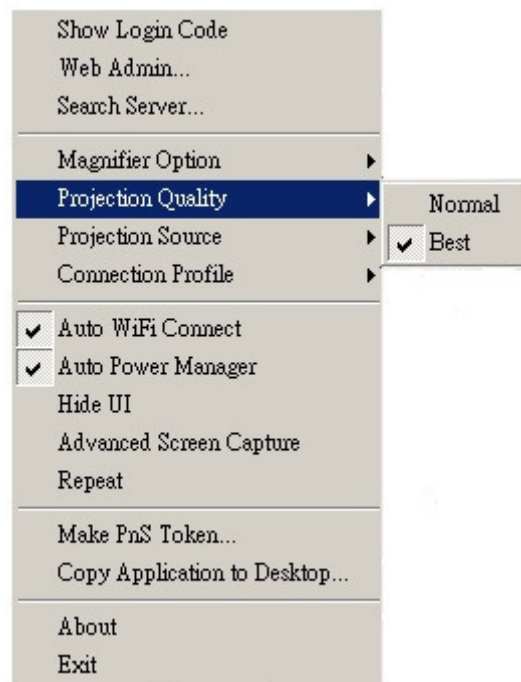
Show Login Code
Web Admin...
Search Server...

Magnifier Option
Projection Quality
Projection Source
Connection Profile

Normal
Best

Auto WiFi Connect
Auto Power Manager
Hide UI
Advanced Screen Capture
Repeat

Make PnS Token...
Copy Application to Desktop...

About
Exit